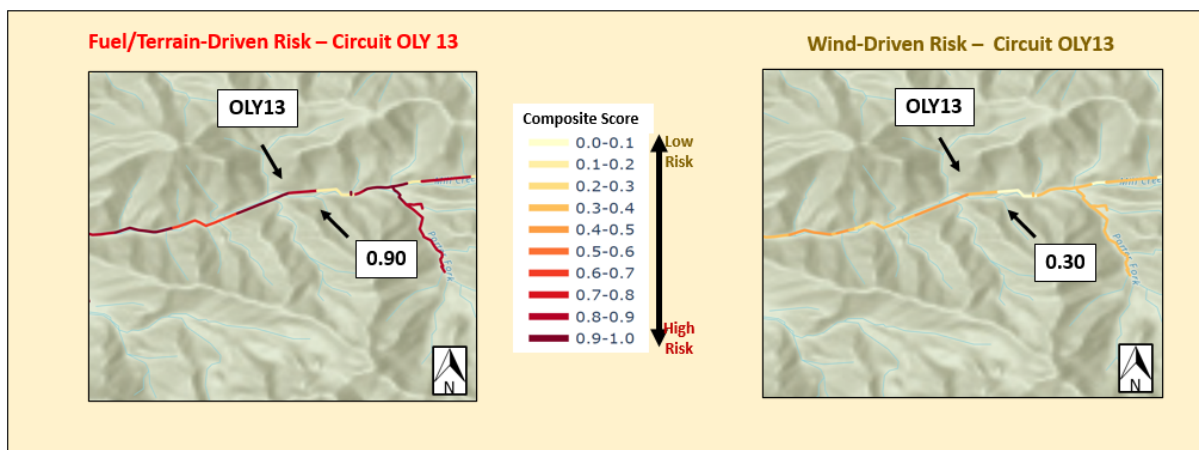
Fuel/Terrain-Driven Risk – Circuit OLY 13

OLY13

0.90

N

Composite Score
0.0-0.1
0.1-0.2
0.2-0.3
0.3-0.4
0.4-0.5
0.5-0.6
0.6-0.7
0.7-0.8
0.8-0.9
0.9-1.0

Low Risk

High Risk

Wind-Driven Risk – Circuit OLY13

OLY13

0.30

N